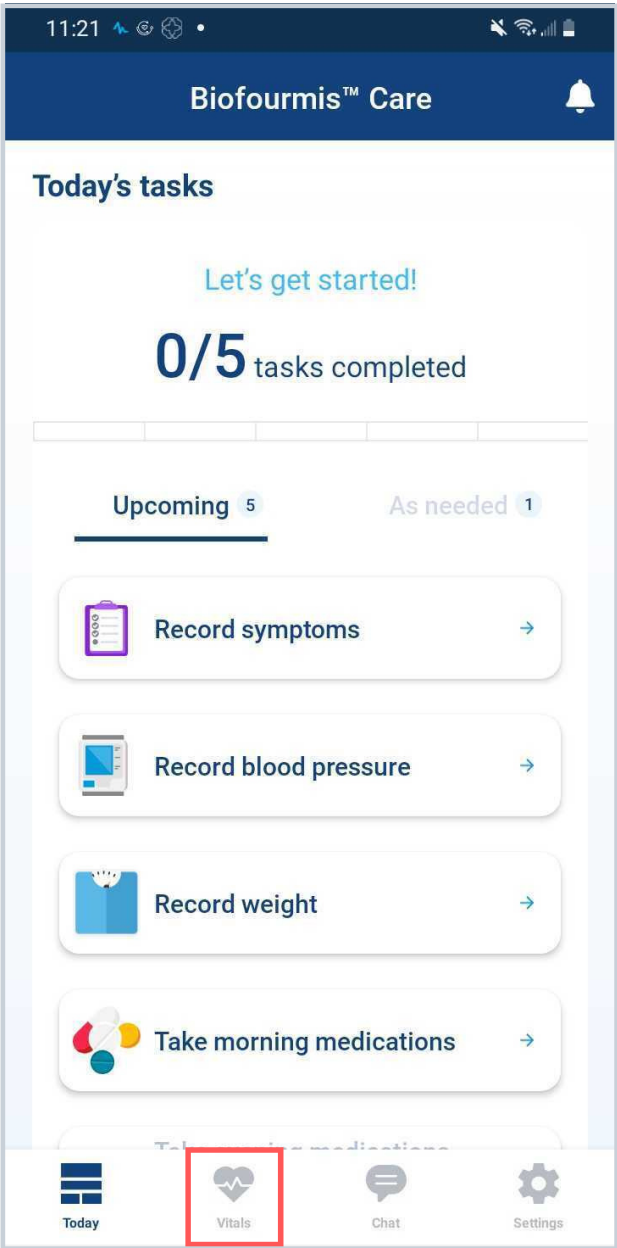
11:21

Biofourmis™ Care

Today's tasks

Let's get started!

0/5 tasks completed

Upcoming 5

As needed 1

Record symptoms

Record blood pressure

Record weight

Take morning medications

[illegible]

Today

Vitals

Chat

Settings